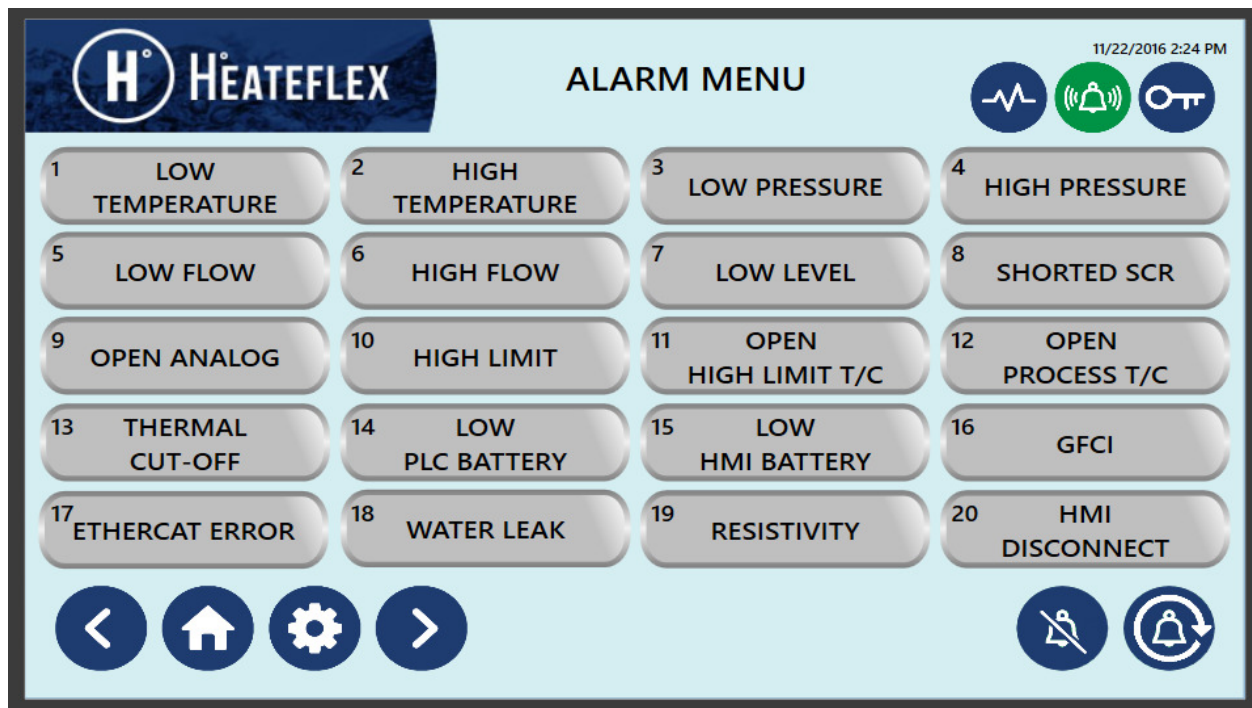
H° HEATEFLEX

ALARM MENU

11/22/2016 2:24 PM

1 LOW TEMPERATURE

2 HIGH TEMPERATURE

3 LOW PRESSURE

4 HIGH PRESSURE

5 LOW FLOW

6 HIGH FLOW

7 LOW LEVEL

8 SHORTED SCR

9 OPEN ANALOG

10 HIGH LIMIT

11 OPEN HIGH LIMIT T/C

12 OPEN PROCESS T/C

13 THERMAL CUT-OFF

14 LOW PLC BATTERY

15 LOW HMI BATTERY

16 GFCI

17 ETHERCAT ERROR

18 WATER LEAK

19 RESISTIVITY

20 HMI DISCONNECT